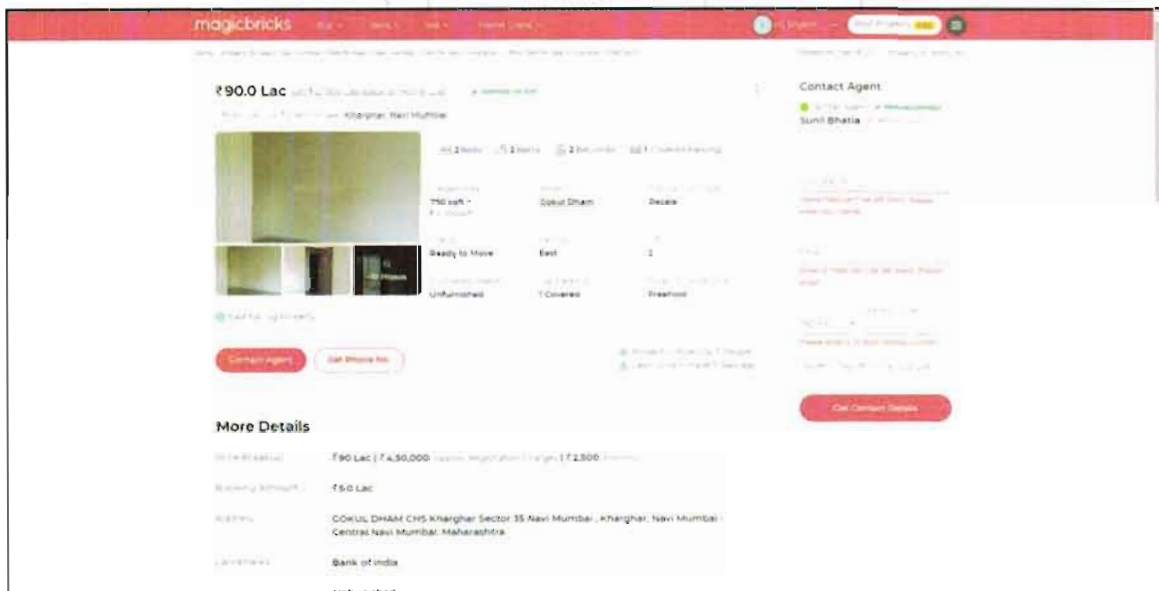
magicbricks

₹90.0 Lac

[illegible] Kharghar, Navi Mumbai

Contact Agent

Sunil Bhatia

2 Beds 2 Baths 2 Balconies 1 Covered Parking

750 sqft | Gokul Dham | Resale

Ready to Move | East | 2

Unfurnished | 1 Covered | Freehold

Contact Agent | Get Phone No.

Get Contact Details

More Details

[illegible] | ₹90 Lac | ₹4,50,000 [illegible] | ₹2,500 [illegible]

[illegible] | ₹5.0 Lac

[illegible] | GOKUL DHAM CHS Kharghar Sector 35 Navi Mumbai , Kharghar, Navi Mumbai - Central Navi Mumbai, Maharashtra

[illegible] | Bank of India